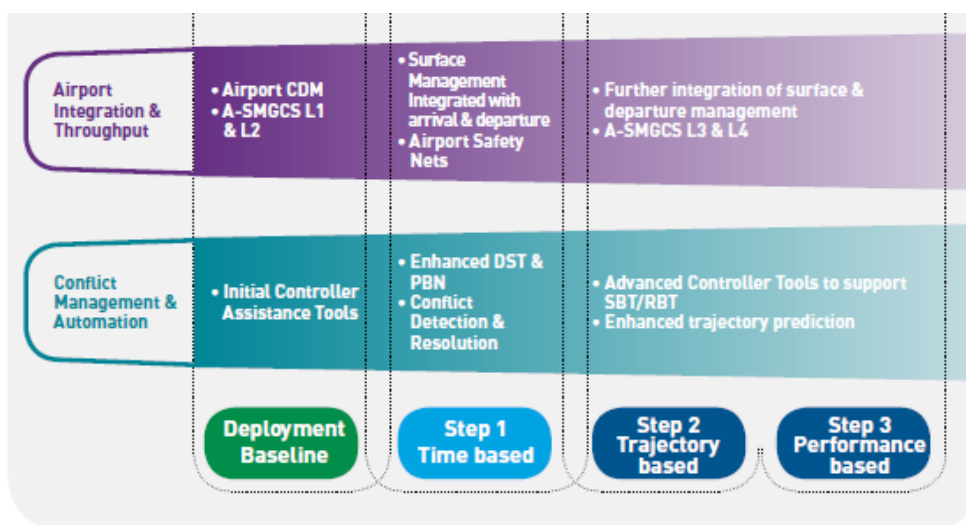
Airport Integration & Throughput

• Airport CDM
• A-SMGCS L1 & L2

• Surface Management Integrated with arrival & departure
• Airport Safety Nets

• Further integration of surface & departure management
• A-SMGCS L3 & L4

Conflict Management & Automation

• Initial Controller Assistance Tools

• Enhanced DST & PBN
• Conflict Detection & Resolution

• Advanced Controller Tools to support SBT/RBT
• Enhanced trajectory prediction

Deployment Baseline

Step 1 Time based

Step 2 Trajectory based

Step 3 Performance based